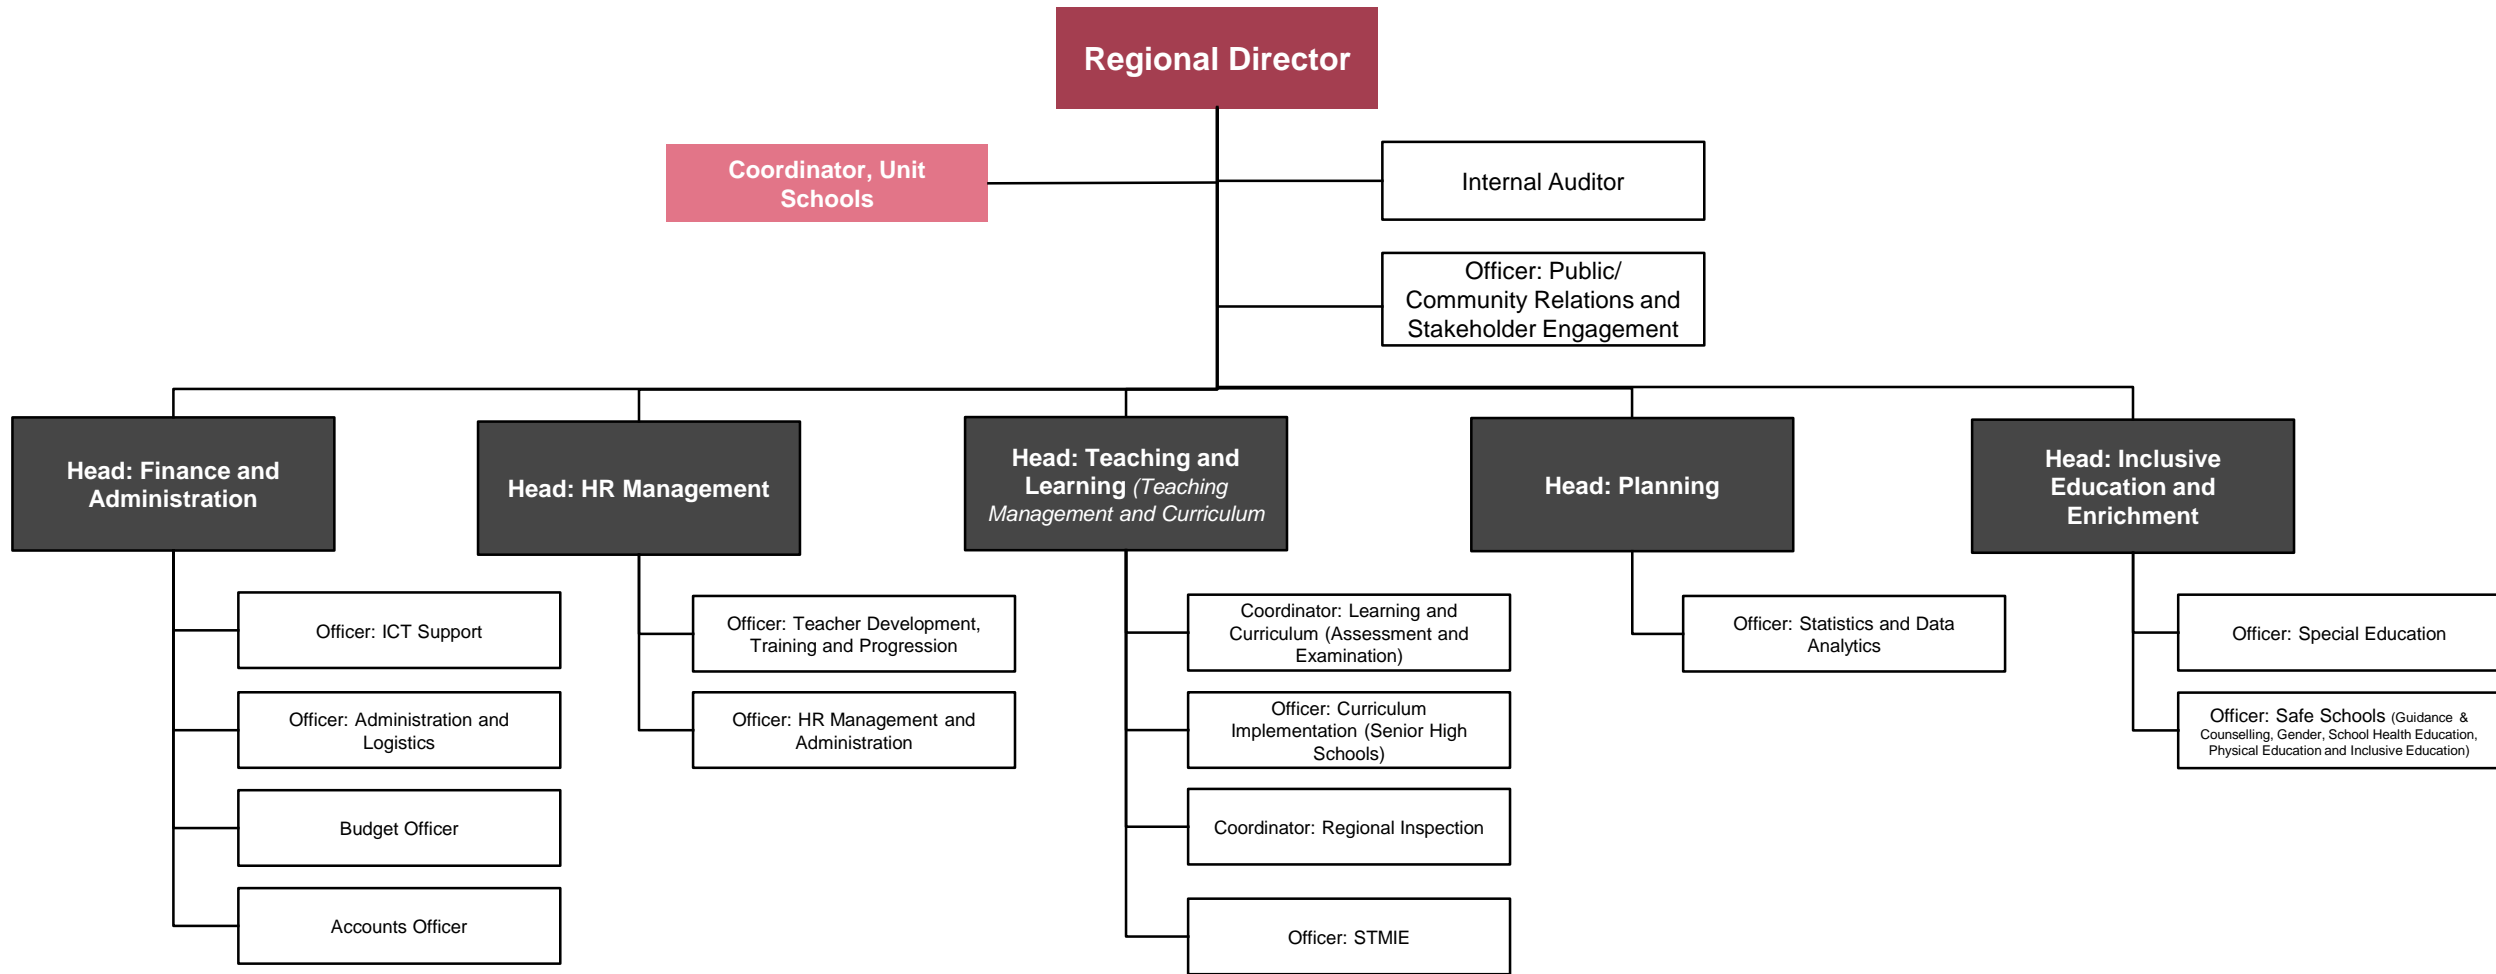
Regional Director

Coordinator, Unit Schools

Internal Auditor

Officer: Public/ Community Relations and Stakeholder Engagement

Head: Finance and Administration

Officer: ICT Support

Officer: Administration and Logistics

Budget Officer

Accounts Officer

Head: HR Management

Officer: Teacher Development, Training and Progression

Officer: HR Management and Administration

Head: Teaching and Learning (Teaching Management and Curriculum

Coordinator: Learning and Curriculum (Assessment and Examination)

Officer: Curriculum Implementation (Senior High Schools)

Coordinator: Regional Inspection

Officer: STMIE

Head: Planning

Officer: Statistics and Data Analytics

Head: Inclusive Education and Enrichment

Officer: Special Education

Officer: Safe Schools (Guidance & Counselling, Gender, School Health Education, Physical Education and Inclusive Education)